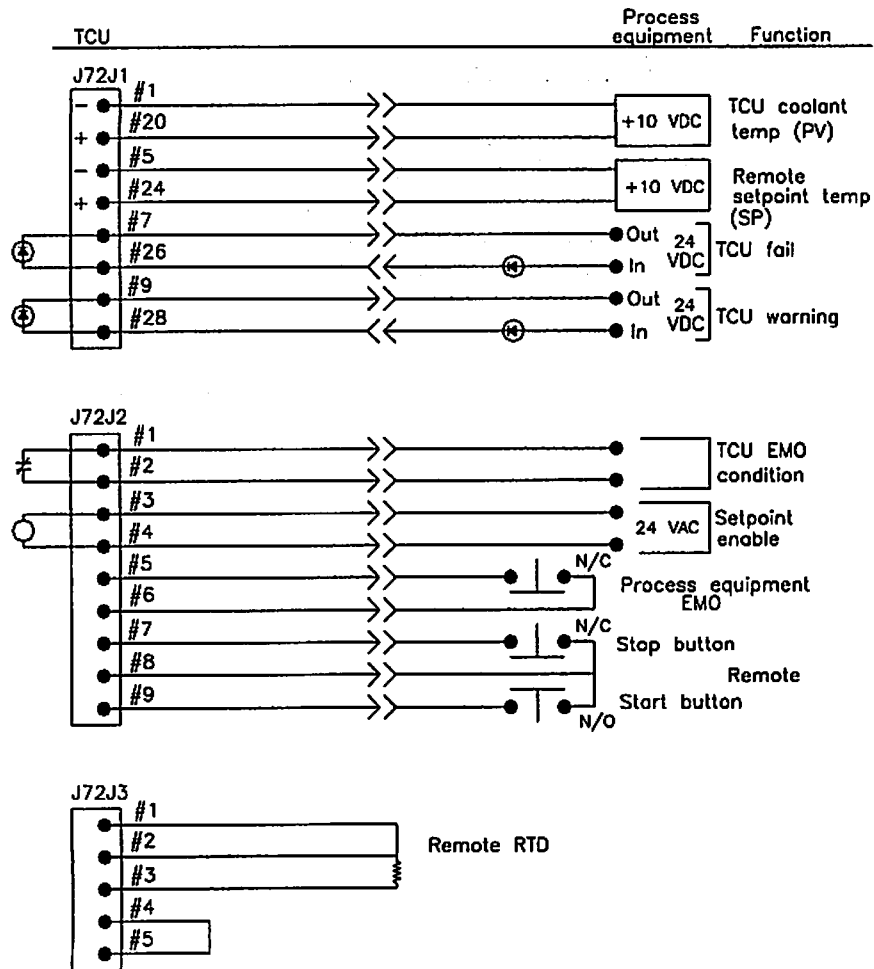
TCU

Process equipment

Function

J72J1

#1

#20

#5

#24

#7

#26

#9

#28

+10 VDC

TCU coolant temp (PV)

+10 VDC

Remote setpoint temp (SP)

Out

In

24 VDC

TCU fail

Out

In

24 VDC

TCU warning

J72J2

#1

#2

#3

#4

#5

#6

#7

#8

#9

TCU EMO condition

24 VAC

Setpoint enable

N/C

Process equipment EMO

N/C

Stop button

Remote

Start button

N/O

J72J3

#1

#2

#3

#4

#5

Remote RTD